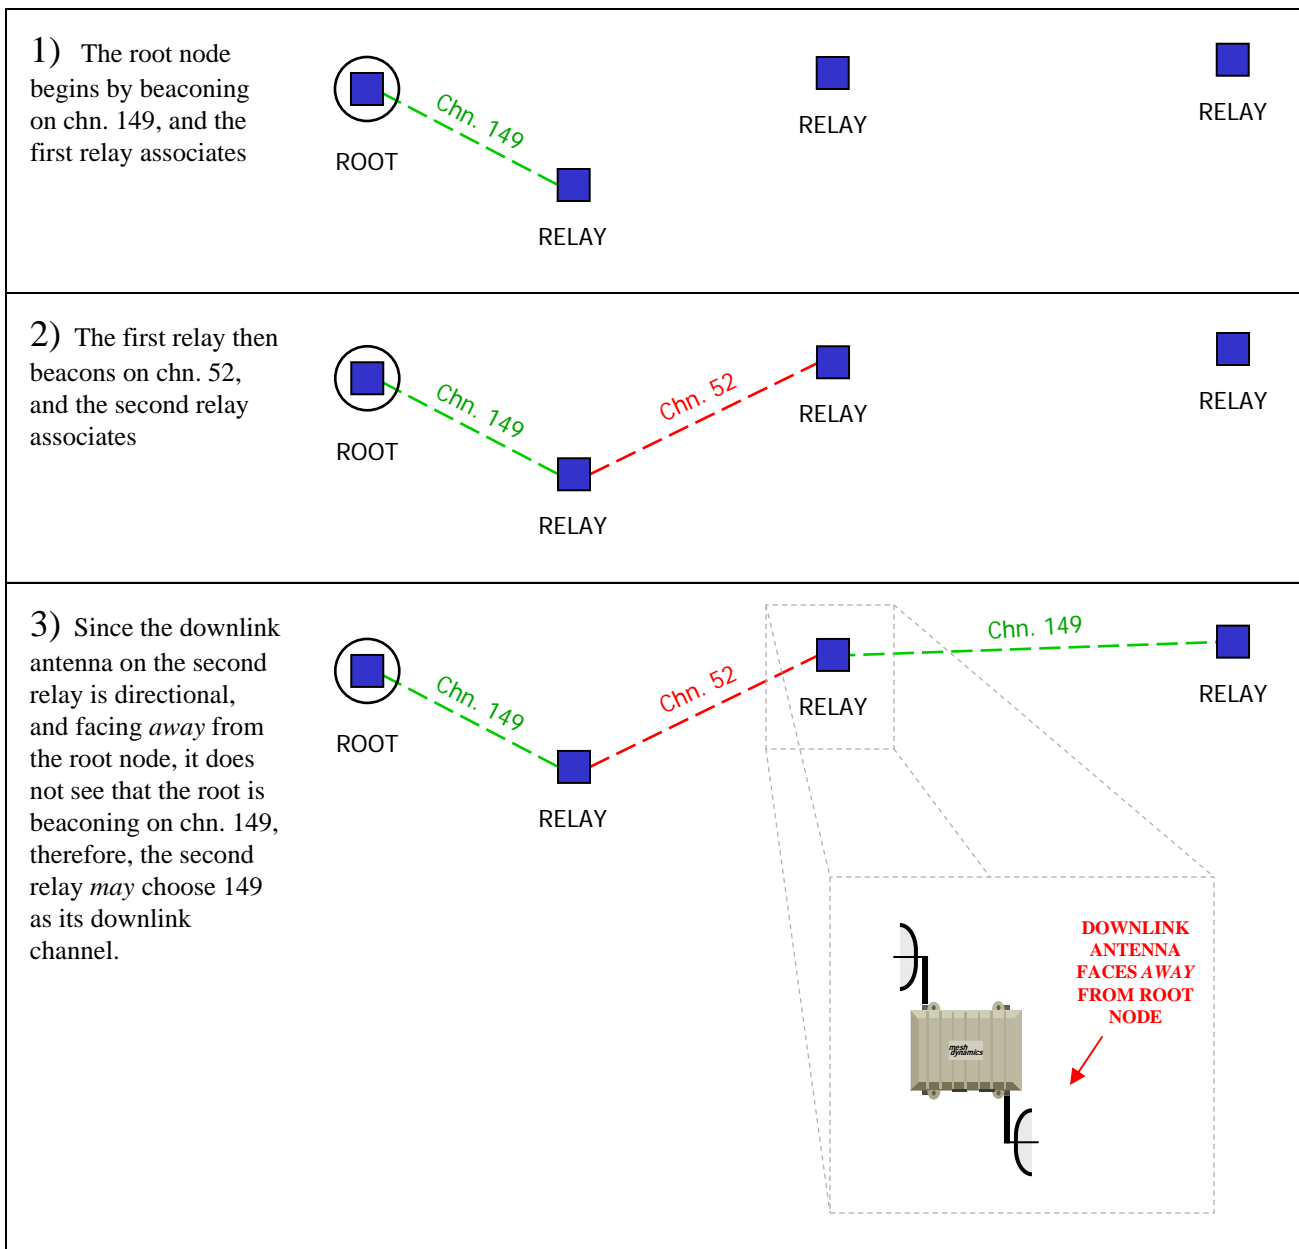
1) The root node begins by beaconing on chn. 149, and the first relay associates

ROOT

Chn. 149

RELAY

RELAY

RELAY

2) The first relay then beacons on chn. 52, and the second relay associates

ROOT

Chn. 149

RELAY

Chn. 52

RELAY

RELAY

3) Since the downlink antenna on the second relay is directional, and facing *away* from the root node, it does not see that the root is beaconing on chn. 149, therefore, the second relay *may* choose 149 as its downlink channel.

ROOT

Chn. 149

RELAY

Chn. 52

RELAY

Chn. 149

RELAY

mesh dynamics

DOWNLINK ANTENNA FACES *AWAY* FROM ROOT NODE